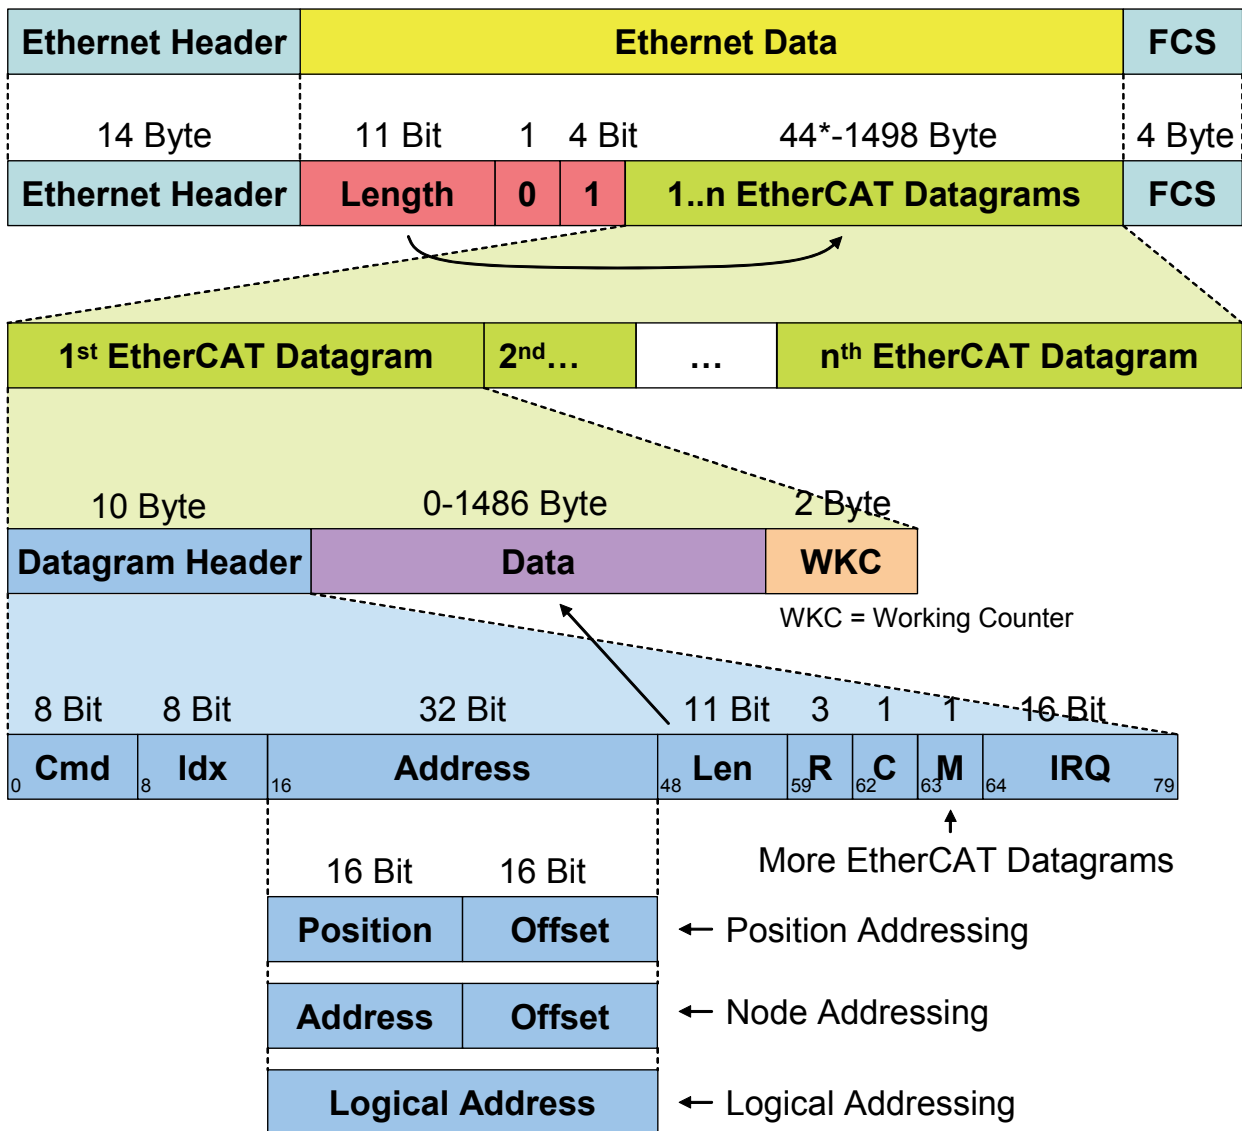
Ethernet Header | Ethernet Data | FCS

14 Byte | 11 Bit | 1 | 4 Bit | 44*-1498 Byte | 4 Byte

Ethernet Header | Length | 0 | 1 | 1..n EtherCAT Datagrams | FCS

1$^{st}$ EtherCAT Datagram | 2$^{nd}$… | … | n$^{th}$ EtherCAT Datagram

10 Byte | 0-1486 Byte | 2 Byte

Datagram Header | Data | WKC

WKC = Working Counter

8 Bit | 8 Bit | 32 Bit | 11 Bit | 3 | 1 | 1 | 16 Bit

0 Cmd | 8 Idx | 16 Address | 48 Len | 59 R | 62 C | 63 M | 64 IRQ 79

More EtherCAT Datagrams

16 Bit | 16 Bit

Position | Offset ← Position Addressing

Address | Offset ← Node Addressing

Logical Address ← Logical Addressing